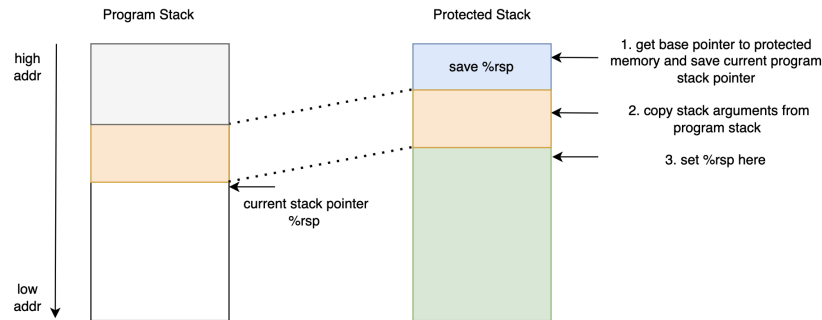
Program Stack

Protected Stack

high addr

save %rsp

1. get base pointer to protected memory and save current program stack pointer

2. copy stack arguments from program stack

3. set %rsp here

current stack pointer %rsp

low addr